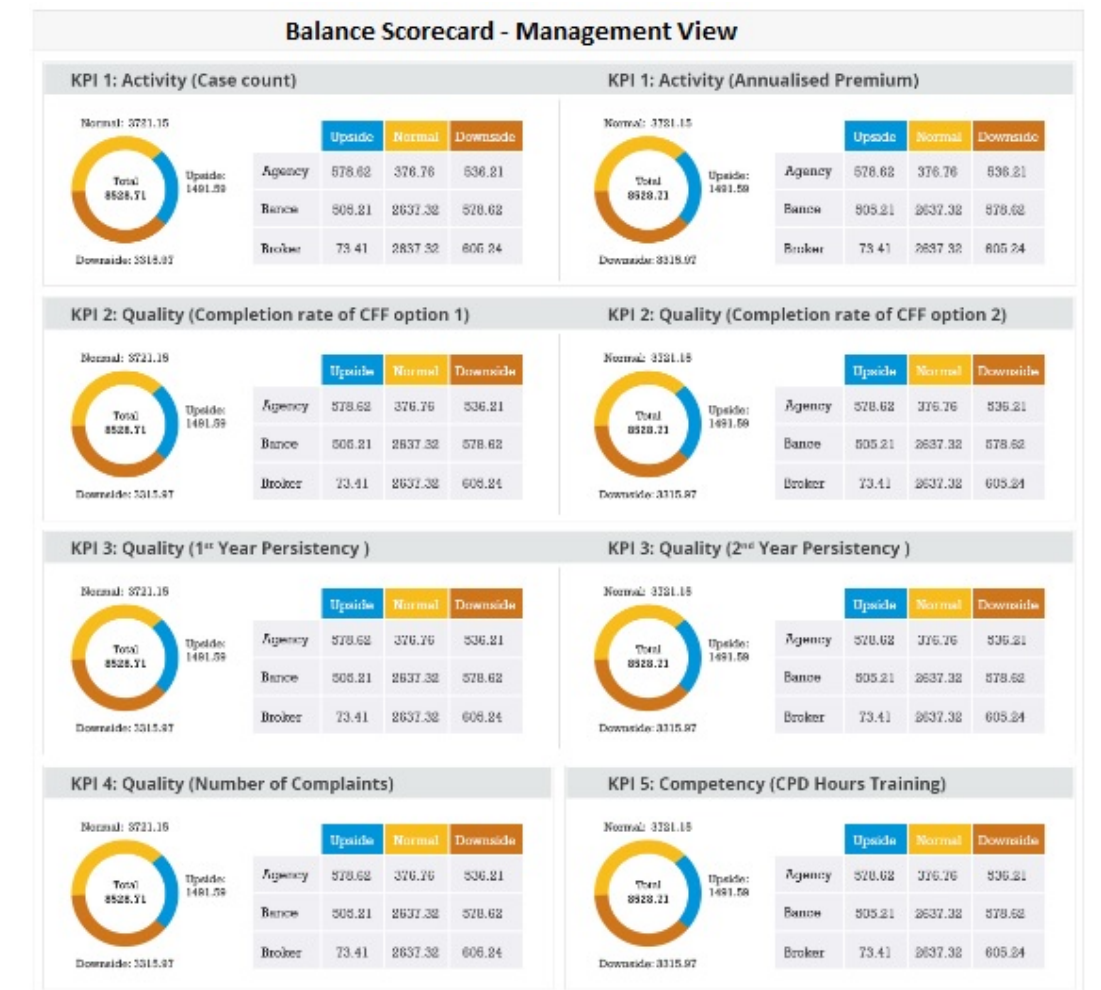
Balance Scorecard - Management View

KPI 1: Activity (Case count)

Normal: 3721.15
Total 8528.71
Upside: 1491.59
Downside: 3315.97

| | Upside | Normal | Downside |
|---|---|---|---|
| Agency | 578.62 | 376.76 | 536.21 |
| Bance | 505.21 | 2637.32 | 578.62 |
| Broker | 73.41 | 2637.32 | 605.24 |

KPI 1: Activity (Annualised Premium)

Normal: 3721.15
Total 8528.21
Upside: 1491.59
Downside: 3315.97

| | Upside | Normal | Downside |
|---|---|---|---|
| Agency | 578.62 | 376.76 | 536.21 |
| Bance | 505.21 | 2637.32 | 578.62 |
| Broker | 73.41 | 2637.32 | 605.24 |

KPI 2: Quality (Completion rate of CFF option 1)

Normal: 3721.15
Total 8528.71
Upside: 1491.59
Downside: 3315.97

| | Upside | Normal | Downside |
|---|---|---|---|
| Agency | 578.62 | 376.76 | 536.21 |
| Bance | 505.21 | 2637.32 | 578.62 |
| Broker | 73.41 | 2637.32 | 605.24 |

KPI 2: Quality (Completion rate of CFF option 2)

Normal: 3721.15
Total 8528.21
Upside: 1491.59
Downside: 3315.97

| | Upside | Normal | Downside |
|---|---|---|---|
| Agency | 578.62 | 376.76 | 536.21 |
| Bance | 505.21 | 2637.32 | 578.62 |
| Broker | 73.41 | 2637.32 | 605.24 |

KPI 3: Quality (1st Year Persistency )

Normal: 3721.15
Total 8528.71
Upside: 1491.59
Downside: 3315.97

| | Upside | Normal | Downside |
|---|---|---|---|
| Agency | 578.62 | 376.76 | 536.21 |
| Bance | 505.21 | 2637.32 | 578.62 |
| Broker | 73.41 | 2637.32 | 605.24 |

KPI 3: Quality (2nd Year Persistency )

Normal: 3721.15
Total 8528.21
Upside: 1491.59
Downside: 3315.97

| | Upside | Normal | Downside |
|---|---|---|---|
| Agency | 578.62 | 376.76 | 536.21 |
| Bance | 505.21 | 2637.32 | 578.62 |
| Broker | 73.41 | 2637.32 | 605.24 |

KPI 4: Quality (Number of Complaints)

Normal: 3721.15
Total 8528.71
Upside: 1491.59
Downside: 3315.97

| | Upside | Normal | Downside |
|---|---|---|---|
| Agency | 578.62 | 376.76 | 536.21 |
| Bance | 505.21 | 2637.32 | 578.62 |
| Broker | 73.41 | 2637.32 | 605.24 |

KPI 5: Competency (CPD Hours Training)

Normal: 3721.15
Total 8528.21
Upside: 1491.59
Downside: 3315.97

| | Upside | Normal | Downside |
|---|---|---|---|
| Agency | 578.62 | 376.76 | 536.21 |
| Bance | 505.21 | 2637.32 | 578.62 |
| Broker | 73.41 | 2637.32 | 605.24 |